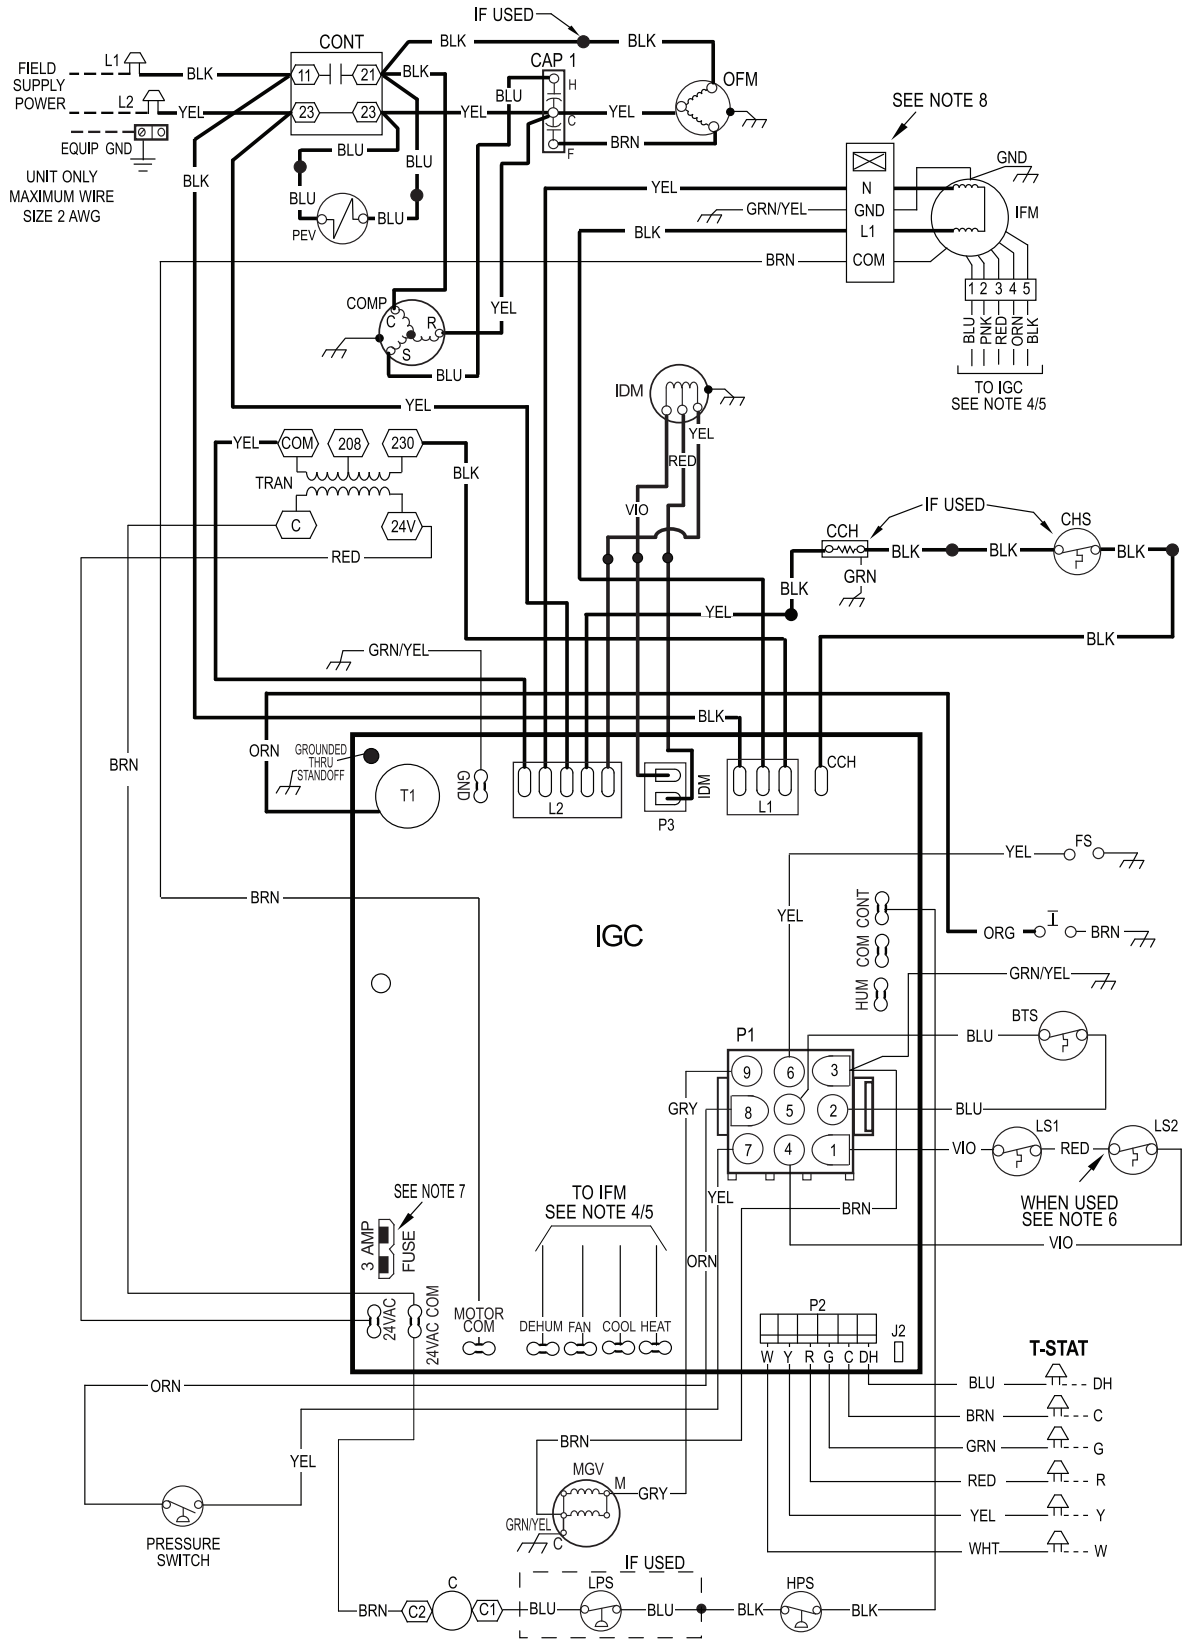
IF USED
CONT
BLK
BLK
FIELD SUPPLY POWER
L1
BLK
11
21
BLK
CAP 1
H
OFM
L2
YEL
23
23
YEL
BLU
YEL
C
EQUIP GND
BRN
F
SEE NOTE 8
UNIT ONLY MAXIMUM WIRE SIZE 2 AWG
BLK
BLU
BLU
GND
YEL
N
IFM
BLU
BLU
GRN/YEL
GND
PEV
BLK
L1
BRN
COM
1 2 3 4 5
COMP
C
R
YEL
BLU PNK RED ORN BLK
S
BLU
TO IGC SEE NOTE 4/5
YEL
IDM
YEL
YEL
COM
208
230
RED
BLK
TRAN
VIO
IF USED
C
24V
CCH
CHS
RED
BLK
BLK
BLK
GRN
BLK
YEL
BLK
GRN/YEL
BLK
ORN
GROUNDED THRU STANDOFF
CCH
BRN
T1
GND
L2
P3
IDM
L1
YEL
FS
BRN
YEL
CONT
IGC
COM
ORG
BRN
HUM
GRN/YEL
BTS
P1
BLU
9
6
3
GRY
8
5
2
BLU
LS1
LS2
7
4
1
VIO
RED
YEL
SEE NOTE 7
TO IFM SEE NOTE 4/5
BRN
WHEN USED SEE NOTE 6
3 AMP
FUSE
VIO
ORN
24VAC
24VAC COM
MOTOR COM
DEHUM
FAN
COOL
HEAT
P2
J2
T-STAT
W Y R G C DH
ORN
BLU
DH
BRN
C
BRN
GRN
G
YEL
MGV
M
RED
R
GRY
YEL
Y
GRN/YEL
C
WHT
W
PRESSURE SWITCH
IF USED
C
LPS
HPS
BRN
C2
C1
BLU
BLU
BLK
BLK